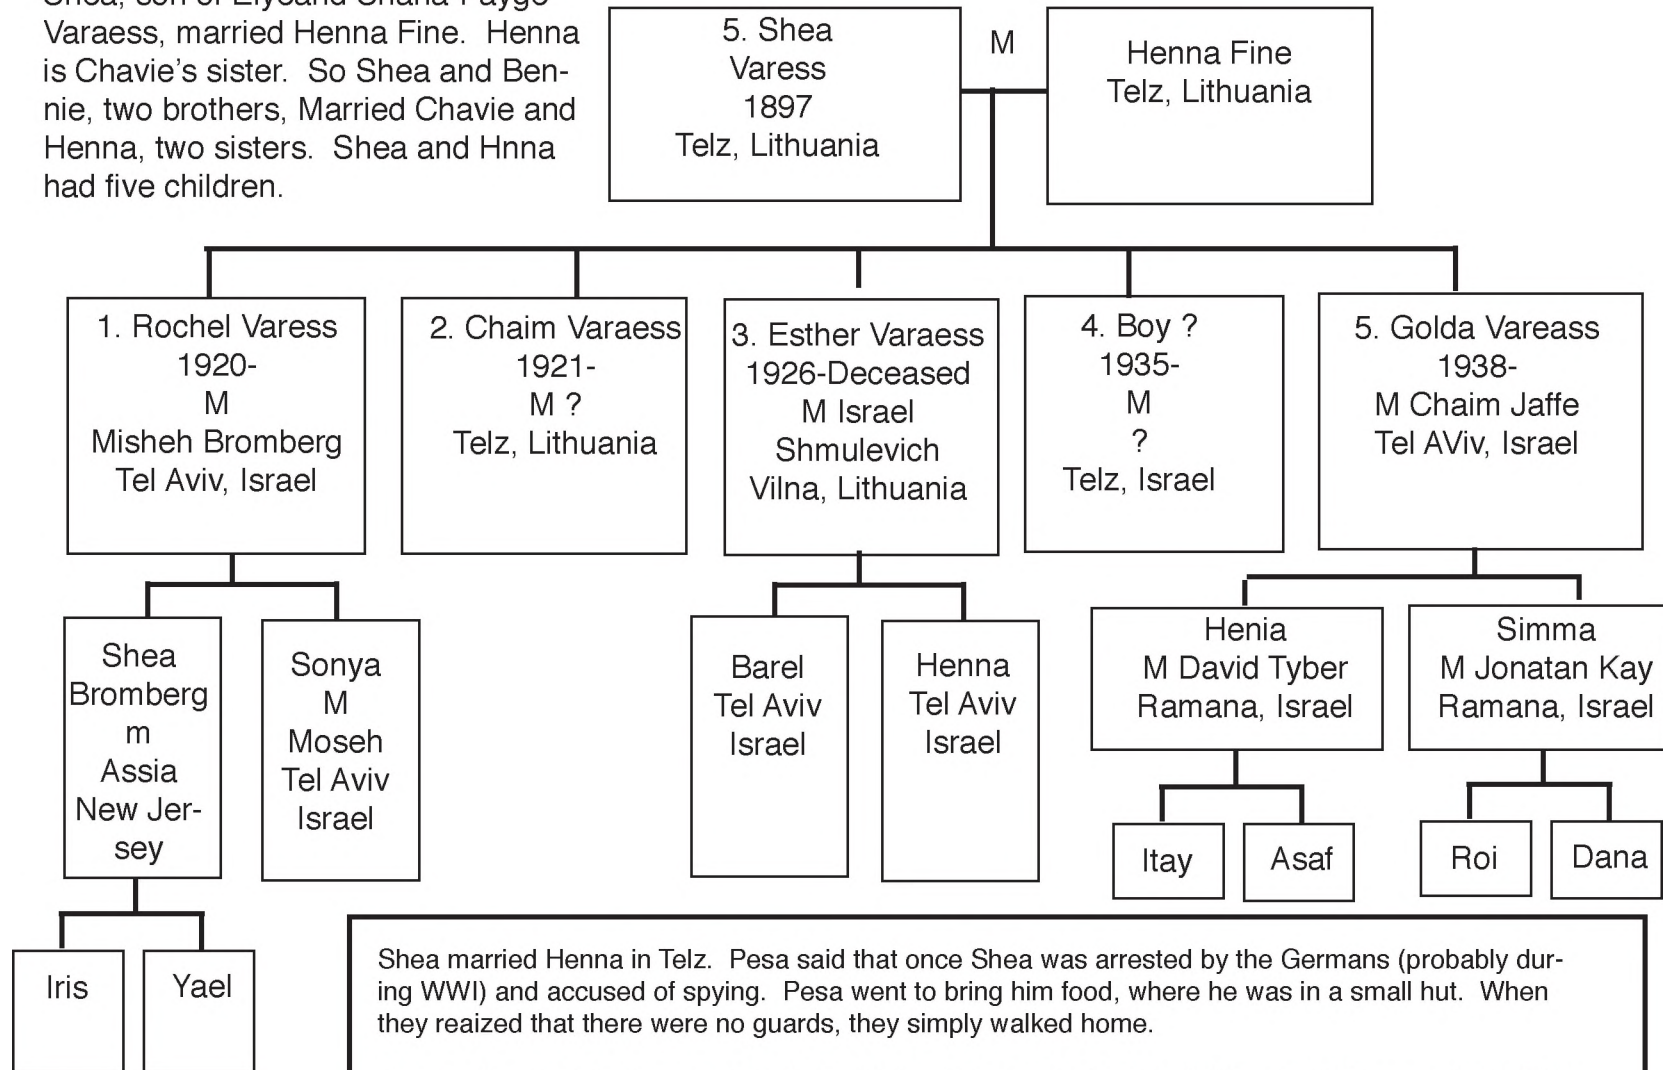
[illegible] Varaess, married Henna Fine. Henna is Chavie's sister. So Shea and Bennie, two brothers, Married Chavie and Henna, two sisters. Shea and Hnna had five children.

5. Shea
Varess
1897
Telz, Lithuania

M

Henna Fine
Telz, Lithuania

1. Rochel Varess
1920-
M
Misheh Bromberg
Tel Aviv, Israel

2. Chaim Varaess
1921-
M ?
Telz, Lithuania

3. Esther Varaess
1926-Deceased
M Israel
Shmulevich
Vilna, Lithuania

4. Boy ?
1935-
M
?
Telz, Israel

5. Golda Vareass
1938-
M Chaim Jaffe
Tel AViv, Israel

Shea
Bromberg
m
Assia
New Jersey

Sonya
M
Moseh
Tel Aviv
Israel

Barel
Tel Aviv
Israel

Henna
Tel Aviv
Israel

Henia
M David Tyber
Ramana, Israel

Simma
M Jonatan Kay
Ramana, Israel

Itay

Asaf

Roi

Dana

Iris

Yael

Shea married Henna in Telz. Pesa said that once Shea was arrested by the Germans (probably during WWI) and accused of spying. Pesa went to bring him food, where he was in a small hut. When they reaized that there were no guards, they simply walked home.